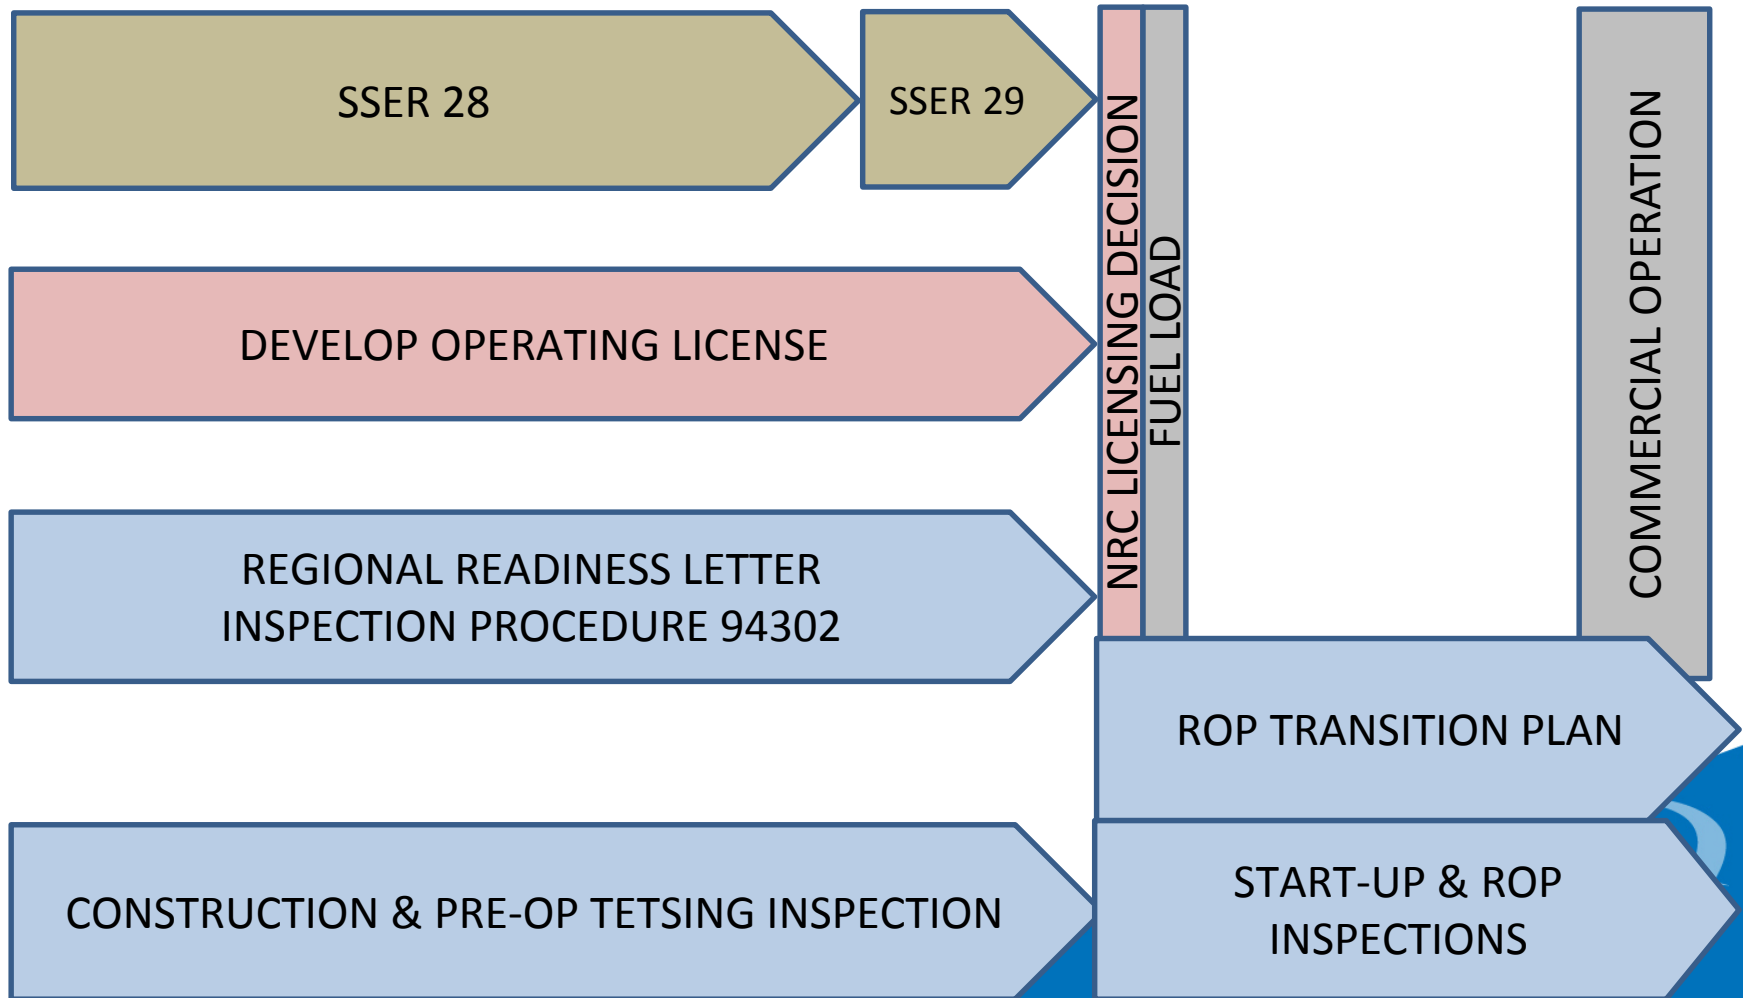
SSER 28

SSER 29

NRC LICENSING DECISION

FUEL LOAD

COMMERCIAL OPERATION

DEVELOP OPERATING LICENSE

REGIONAL READINESS LETTER
INSPECTION PROCEDURE 94302

ROP TRANSITION PLAN

CONSTRUCTION & PRE-OP TETSING INSPECTION

START-UP & ROP INSPECTIONS